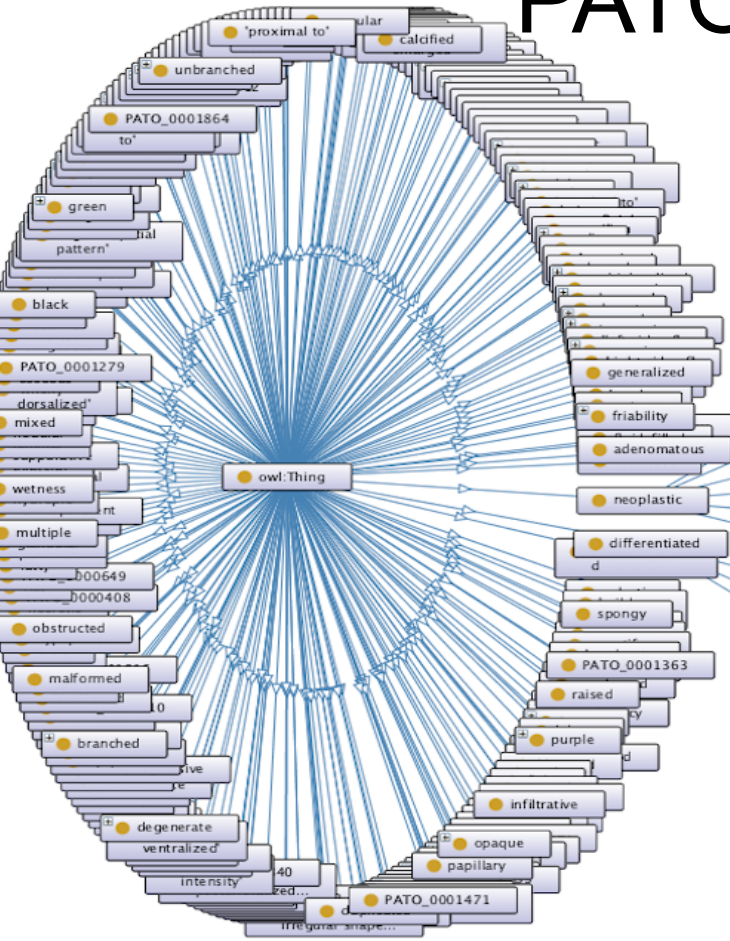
PATO

'proximal to'

calcified

unbranched

PATO_0001864

to'

green

pattern'

black

PATO_0001279

dorsalized'

mixed

wetness

multiple

000649

0000408

obstructed

malformed

branched

degenerate

ventralized'

intensity

PATO_0001471

owl:Thing

generalized

friability

adenomatous

neoplastic

differentiated

spongy

PATO_0001363

raised

purple

infiltrative

opaque

papillary